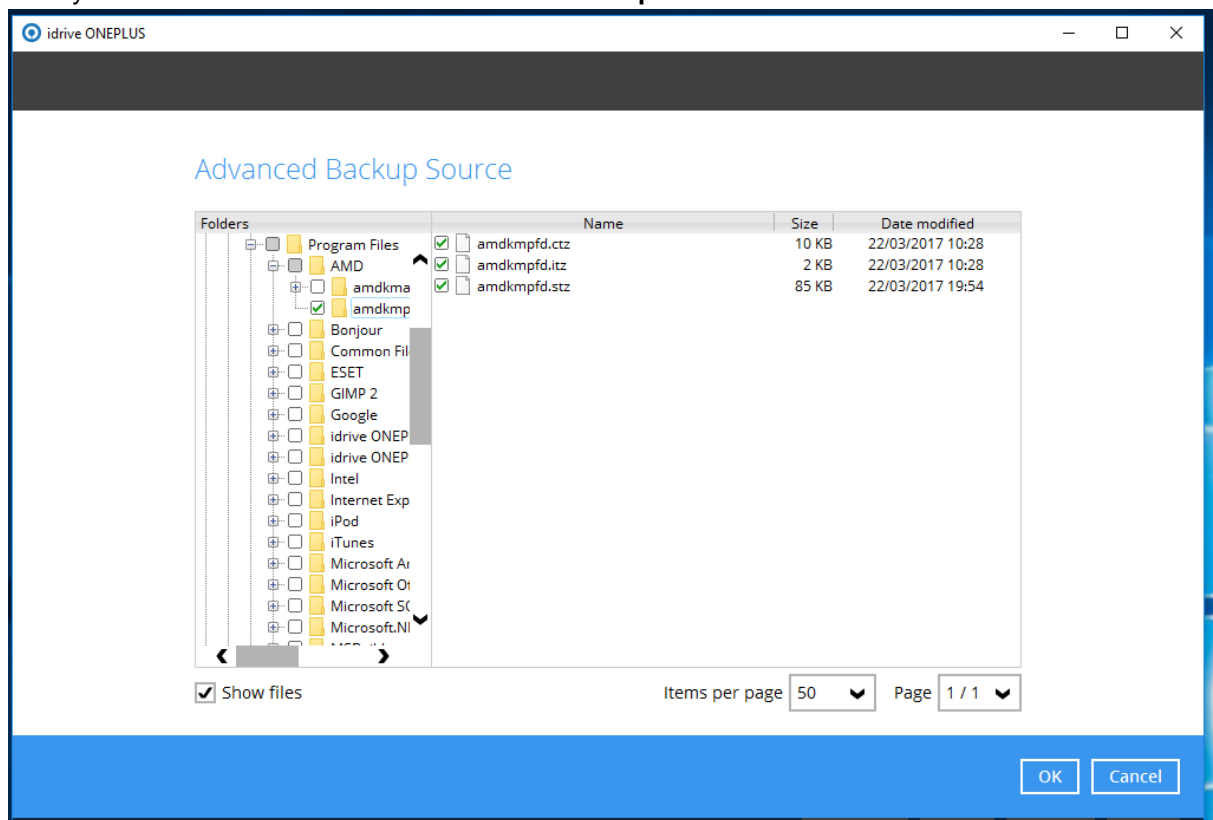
idrive ONEPLUS

Advanced Backup Source

Folders

Program Files
AMD
amdkma
amdkmp
Bonjour
Common Fil
ESET
GIMP 2
Google
idrive ONEP
idrive ONEP
Intel
Internet Exp
iPod
iTunes
Microsoft Ar
Microsoft Of
Microsoft SC
Microsoft.NI

| Name | Size | Date modified |
|---|---|---|
| amdkmpfd.ctz | 10 KB | 22/03/2017 10:28 |
| amdkmpfd.itz | 2 KB | 22/03/2017 10:28 |
| amdkmpfd.stz | 85 KB | 22/03/2017 19:54 |

Show files

Items per page 50

Page 1 / 1

OK

Cancel